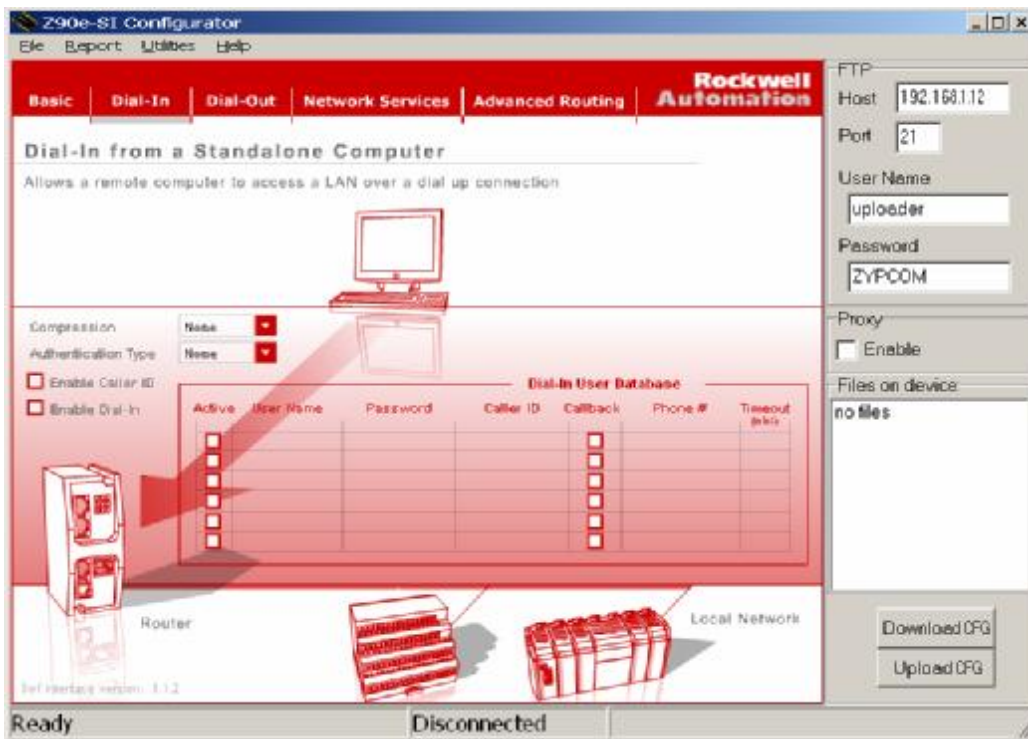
Z90e-SI Configurator

File Report Utilities Help

Basic | Dial-In | Dial-Out | Network Services | Advanced Routing

Rockwell Automation

Dial-In from a Standalone Computer

Allows a remote computer to access a LAN over a dial up connection

Compression None

Authentication Type None

Enable Caller ID

Enable Dial-In

Dial-In User Database

| Active | User Name | Password | Caller ID | Callback | Phone # | Timeout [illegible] |
|---|---|---|---|---|---|---|
| | | | | | | |
| | | | | | | |
| | | | | | | |
| | | | | | | |
| | | | | | | |
| | | | | | | |

Router

Local Network

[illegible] version: 1.1.2

FTP

Host 192.168.1.12

Port 21

User Name

uploader

Password

ZYPCOM

Proxy

Enable

Files on device

no files

Download CFG

Upload CFG

Ready

Disconnected